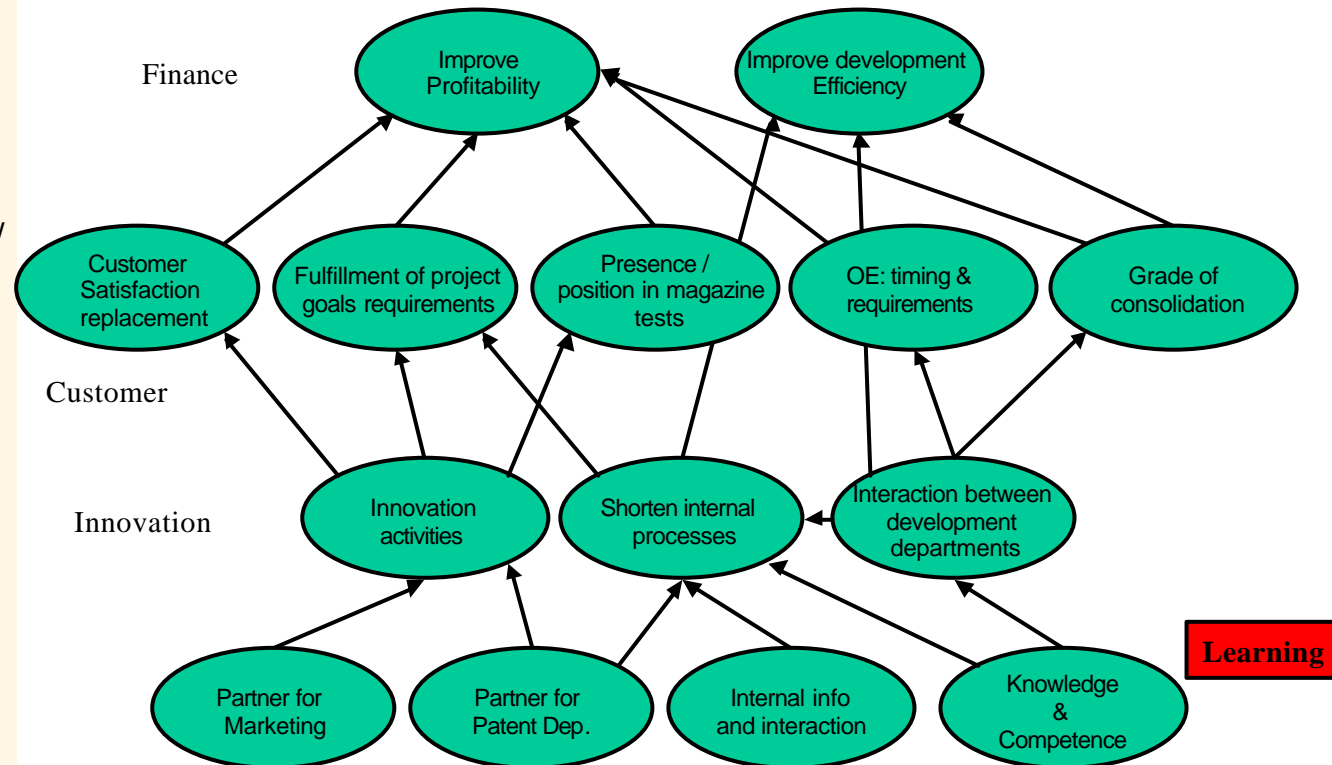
Finance

Improve Profitability

Improve development Efficiency

Customer Satisfaction replacement

Fulfillment of project goals requirements

Presence / position in magazine tests

OE: timing & requirements

Grade of consolidation

Customer

Innovation

Innovation activities

Shorten internal processes

Interaction between development departments

Learning

Partner for Marketing

Partner for Patent Dep.

Internal info and interaction

Knowledge & Competence